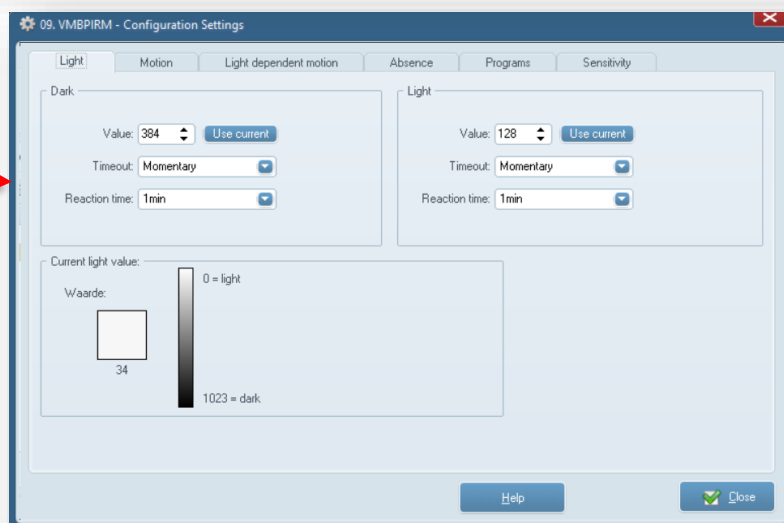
09. VMBPIRM - Configuration Settings

Light | Motion | Light dependent motion | Absence | Programs | Sensitivity

Dark

Value: 384 Use current

Timeout: Momentary

Reaction time: 1min

Light

Value: 128 Use current

Timeout: Momentary

Reaction time: 1min

Current light value:

Waarde:

34

0 = light

1023 = dark

Help

Close